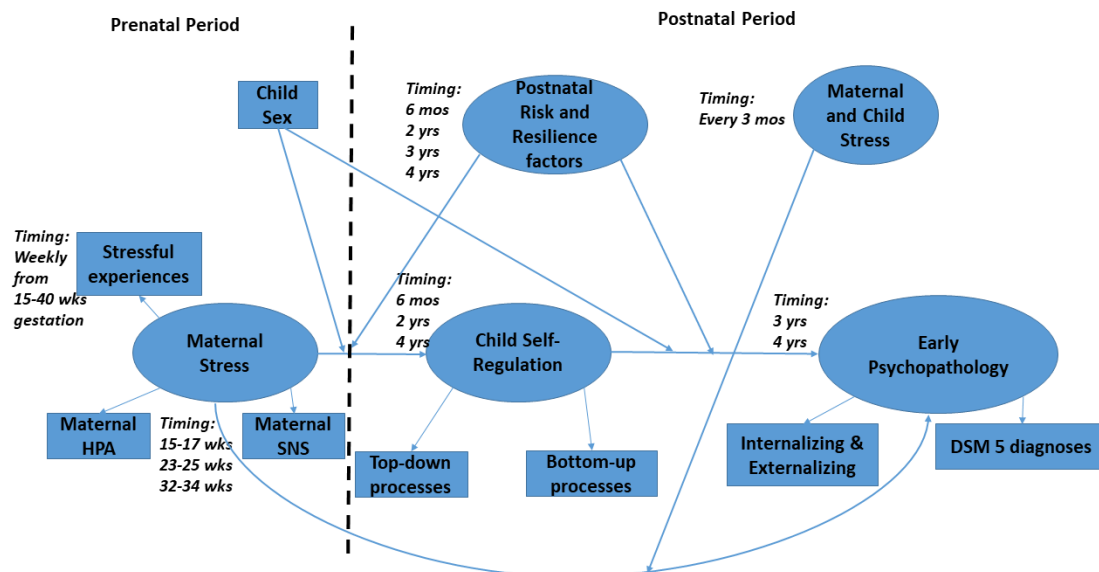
Prenatal Period

Postnatal Period

Child Sex

Timing: 6 mos 2 yrs 3 yrs 4 yrs

Postnatal Risk and Resilience factors

Timing: Every 3 mos

Maternal and Child Stress

Timing: Weekly from 15-40 wks gestation

Stressful experiences

Maternal Stress

Timing: 6 mos 2 yrs 4 yrs

Child Self-Regulation

Timing: 3 yrs 4 yrs

Early Psychopathology

Maternal HPA

Timing: 15-17 wks 23-25 wks 32-34 wks

Maternal SNS

Top-down processes

Bottom-up processes

Internalizing & Externalizing

DSM 5 diagnoses